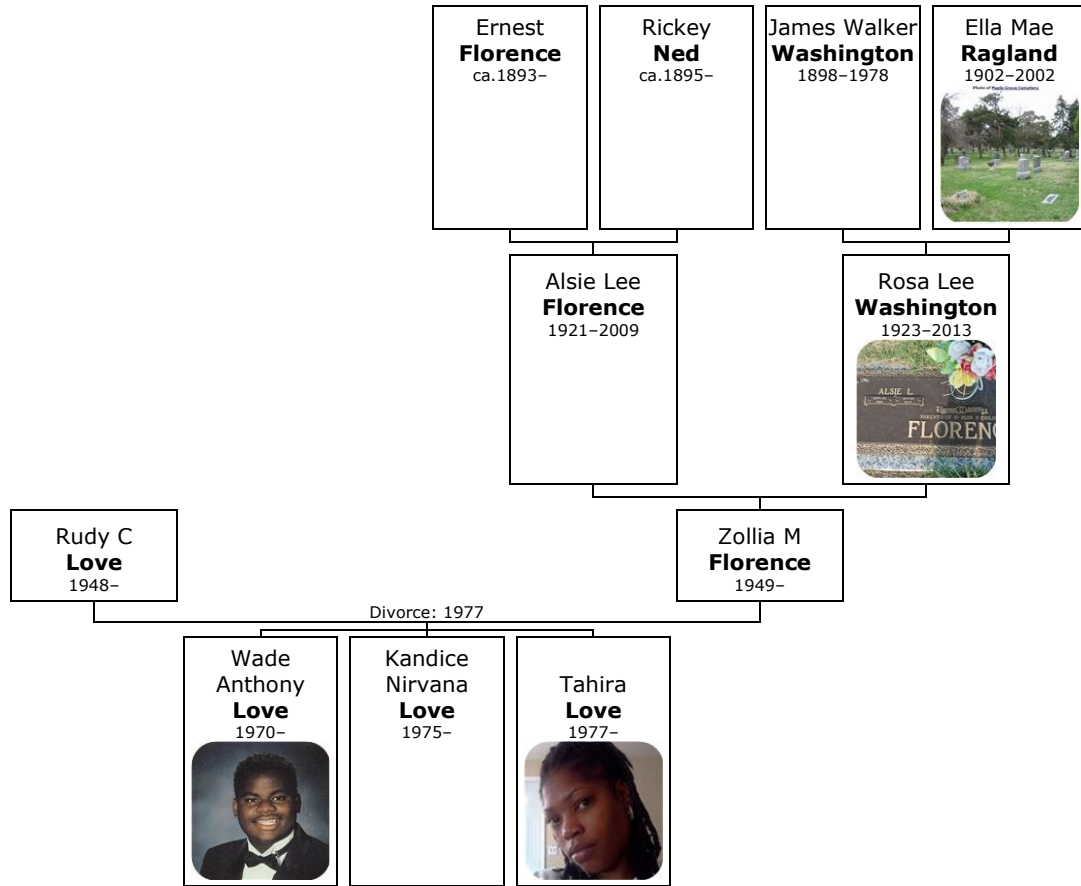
Ernest
**Florence**
ca.1893–

Rickey
**Ned**
ca.1895–

James Walker
**Washington**
1898–1978

Ella Mae
**Ragland**
1902–2002

Photo of Maple Grove Cemetery

Alsie Lee
**Florence**
1921–2009

Rosa Lee
**Washington**
1923–2013

ALSIE L.
PARENTS OF
FLORENC

Rudy C
**Love**
1948–

Zollia M
**Florence**
1949–

Divorce: 1977

Wade
Anthony
**Love**
1970–

Kandice
Nirvana
**Love**
1975–

Tahira
**Love**
1977–